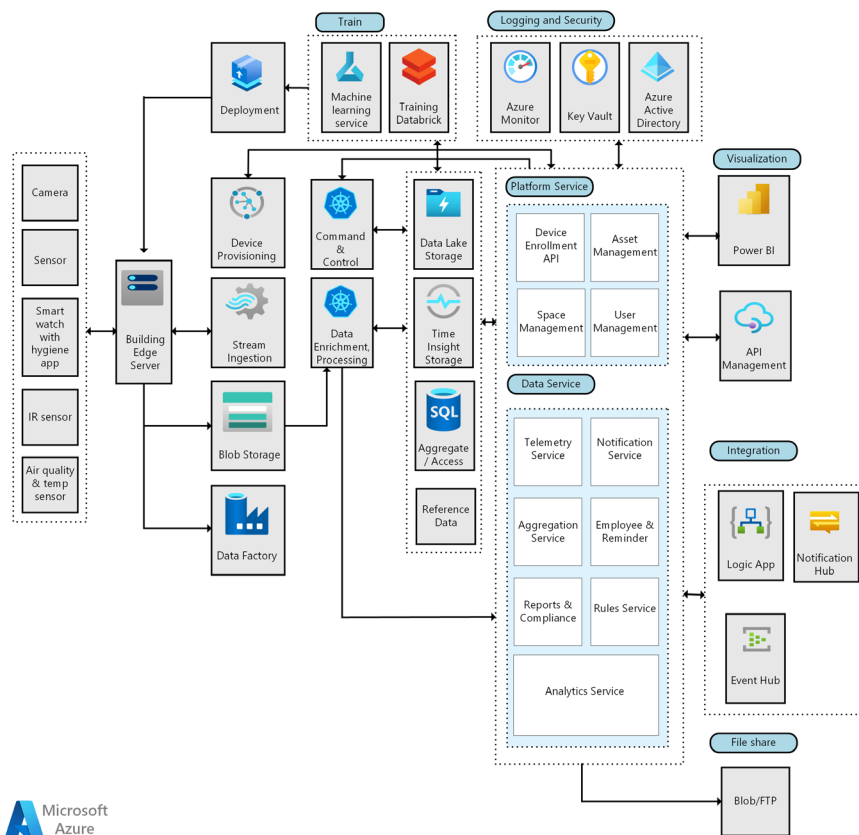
Train

Machine learning service

Training Databrick

Logging and Security

Azure Monitor

Key Vault

Azure Active Directory

Deployment

Camera

Sensor

Smart watch with hygiene app

IR sensor

Air quality & temp sensor

Building Edge Server

Device Provisioning

Stream Ingestion

Blob Storage

Data Factory

Command & Control

Data Enrichment, Processing

Data Lake Storage

Time Insight Storage

Aggregate / Access

Reference Data

Platform Service

Device Enrollment API

Asset Management

Space Management

User Management

Data Service

Telemetry Service

Notification Service

Aggregation Service

Employee & Reminder

Reports & Compliance

Rules Service

Analytics Service

Visualization

Power BI

API Management

Integration

Logic App

Notification Hub

Event Hub

File share

Blob/FTP

Microsoft Azure